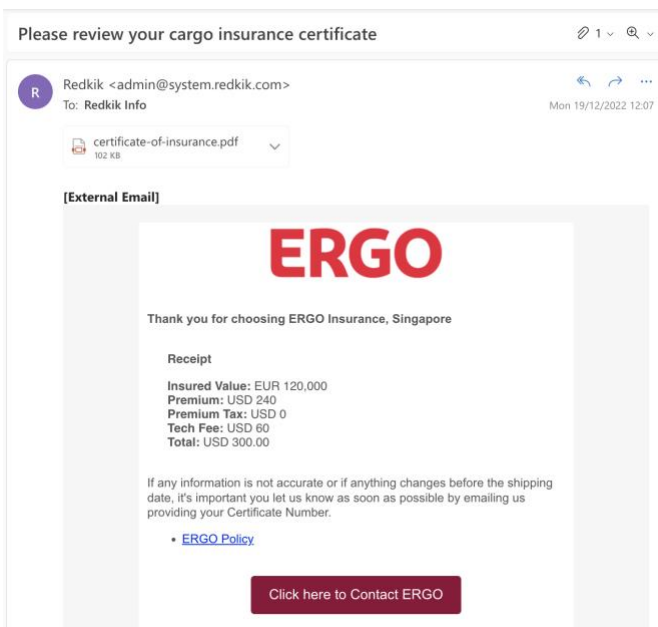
Please review your cargo insurance certificate

1

R

Redkik <admin@system.redkik.com>
To: Redkik Info

Mon 19/12/2022 12:07

certificate-of-insurance.pdf
102 KB

[External Email]

ERGO

Thank you for choosing ERGO Insurance, Singapore

Receipt

**Insured Value:** EUR 120,000
**Premium:** USD 240
**Premium Tax:** USD 0
**Tech Fee:** USD 60
**Total:** USD 300.00

If any information is not accurate or if anything changes before the shipping date, it's important you let us know as soon as possible by emailing us providing your Certificate Number.

• ERGO Policy

Click here to Contact ERGO